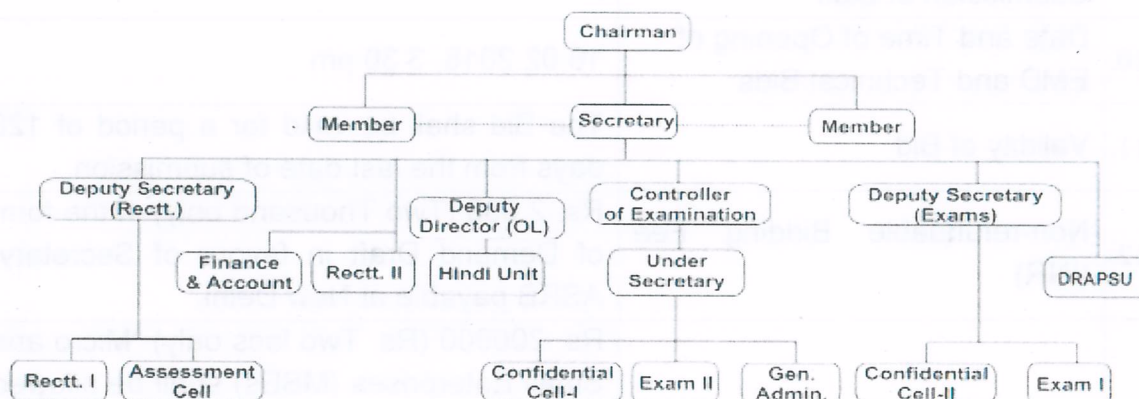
Chairman

Member

Secretary

Member

Deputy Secretary (Rectt.)

Deputy Director (OL)

Controller of Examination

Deputy Secretary (Exams)

Finance & Account

Rectt. II

Hindi Unit

Under Secretary

DRAPSU

Rectt. I

Assessment Cell

Confidential Cell-I

Exam II

Gen. Admin.

Confidential Cell-II

Exam I